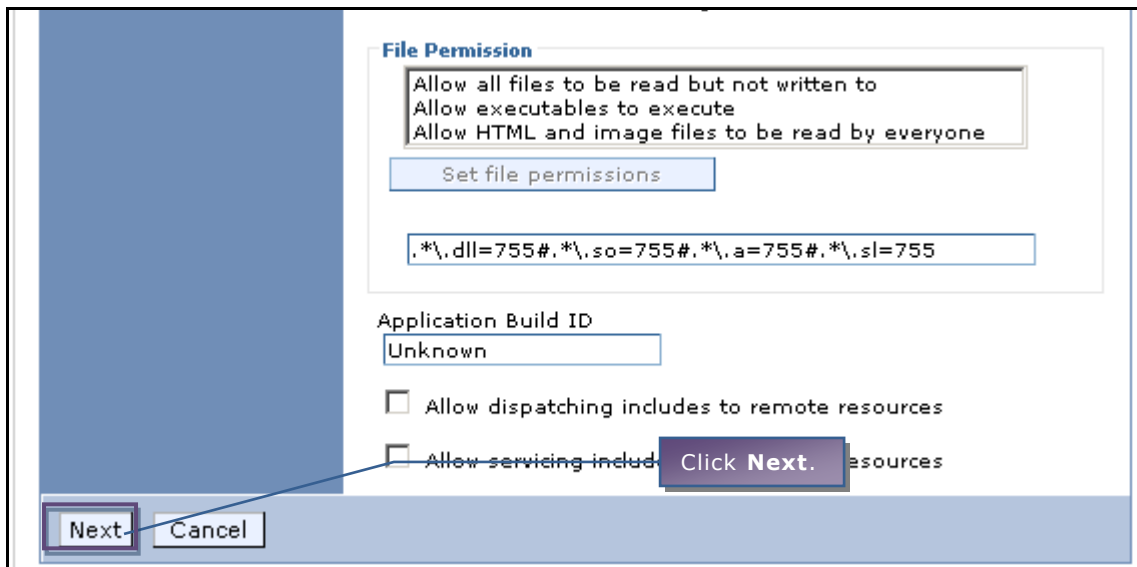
File Permission

Allow all files to be read but not written to
Allow executables to execute
Allow HTML and image files to be read by everyone

Set file permissions

.*\.dll=755#.*\.so=755#.*\.a=755#.*\.sl=755

Application Build ID
Unknown

Allow dispatching includes to remote resources

Allow servicing includ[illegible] esources

Click **Next**.

Next Cancel